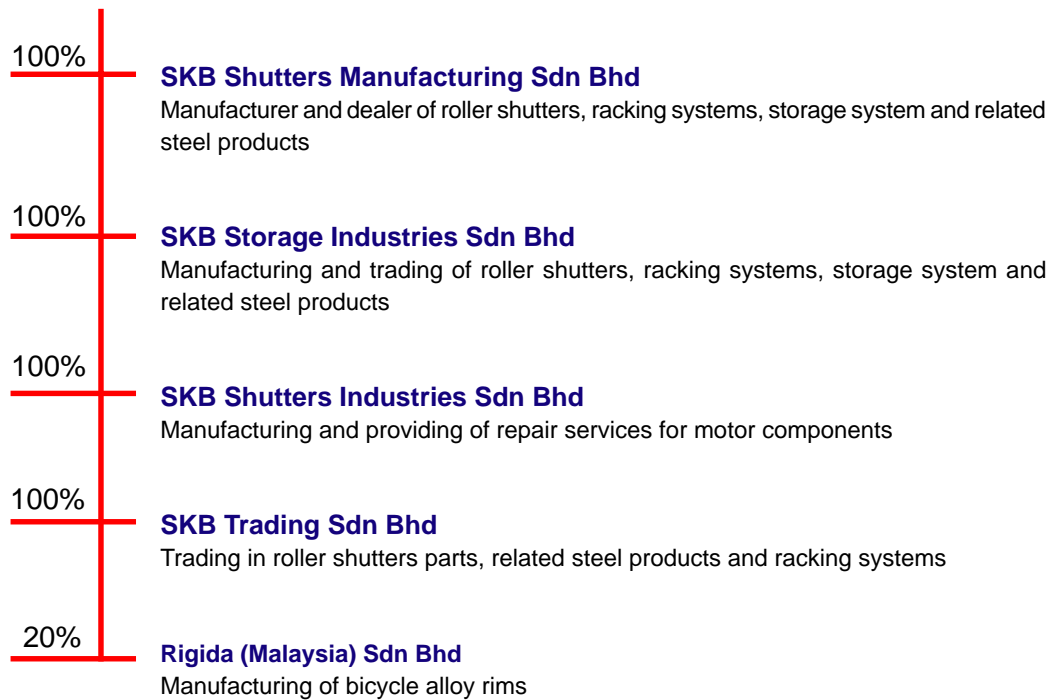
100%

SKB Shutters Manufacturing Sdn Bhd

Manufacturer and dealer of roller shutters, racking systems, storage system and related steel products

100%

SKB Storage Industries Sdn Bhd

Manufacturing and trading of roller shutters, racking systems, storage system and related steel products

100%

SKB Shutters Industries Sdn Bhd

Manufacturing and providing of repair services for motor components

100%

SKB Trading Sdn Bhd

Trading in roller shutters parts, related steel products and racking systems

20%

Rigida (Malaysia) Sdn Bhd

Manufacturing of bicycle alloy rims